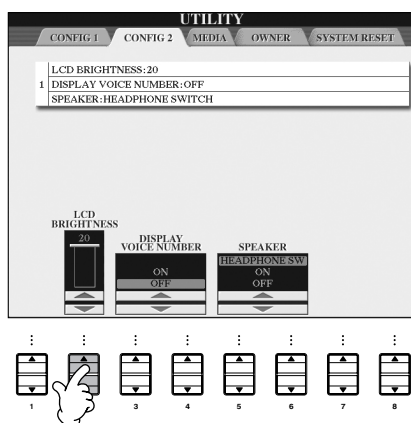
UTILITY

CONFIG 1 CONFIG 2 MEDIA OWNER SYSTEM RESET

LCD BRIGHTNESS: 20
1 DISPLAY VOICE NUMBER: OFF
SPEAKER: HEADPHONE SWITCH

LCD BRIGHTNESS
20

DISPLAY VOICE NUMBER
ON
OFF

SPEAKER
HEADPHONE SW
ON
OFF

1 2 3 4 5 6 7 8